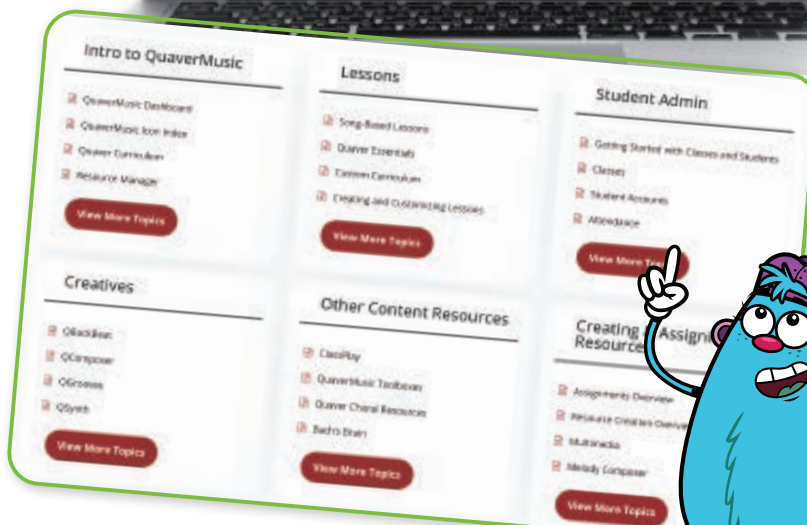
Intro to QuaverMusic

QuaverMusic Dashboard

QuaverMusic Icon Index

Quaver Curriculum

Resource Manager

View More Topics

Lessons

Song-Based Lessons

Quaver Essentials

Custom Curriculum

Creating and Customizing Lessons

View More Topics

Student Admin

Getting Started with Classes and Students

Classes

Student Accounts

Attendance

View More To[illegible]

Creatives

QBackBeat

QComposer

QGroove

QSynth

View More Topics

Other Content Resources

ClassPlay

QuaverMusic Toolboxes

Quaver Choral Resources

Bach's Brain

View More Topics

Creating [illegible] Assign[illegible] Resource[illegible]

Assignments Overview

Resource Creation Overvie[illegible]

Multimedia

Melody Composer

View More Topics